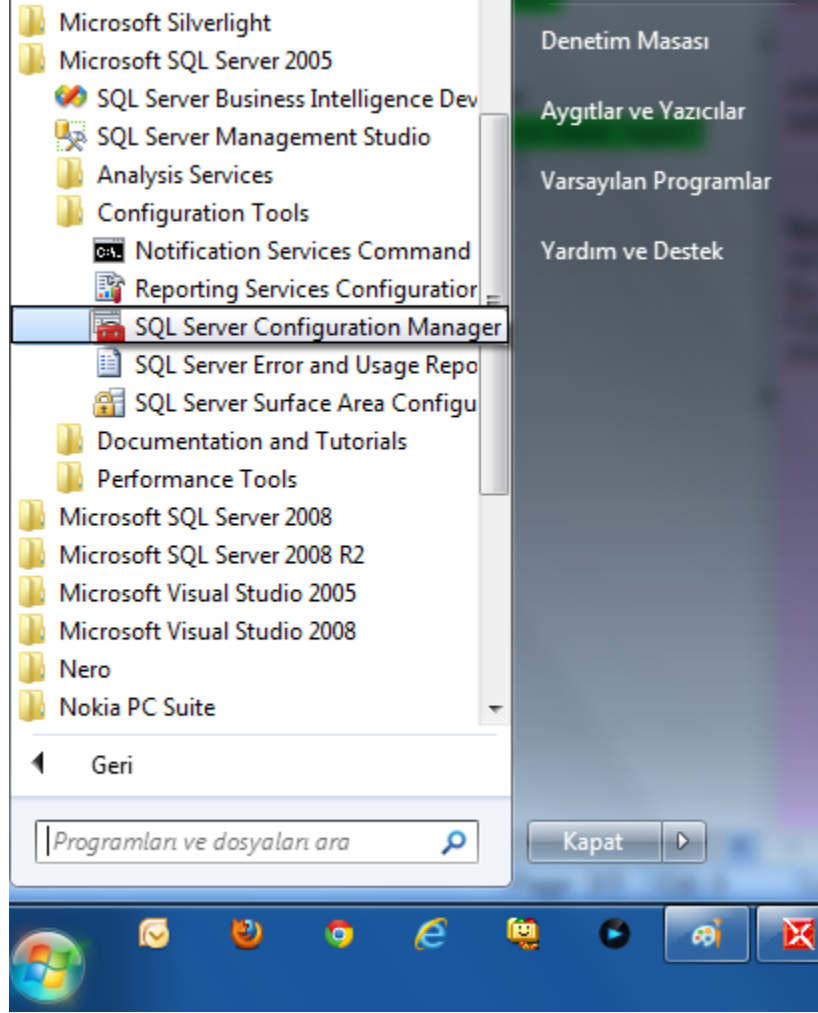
Microsoft Silverlight
Microsoft SQL Server 2005
SQL Server Business Intelligence Dev
SQL Server Management Studio
Analysis Services
Configuration Tools
Notification Services Command
Reporting Services Configuratior
SQL Server Configuration Manager
SQL Server Error and Usage Repo
SQL Server Surface Area Configu
Documentation and Tutorials
Performance Tools
Microsoft SQL Server 2008
Microsoft SQL Server 2008 R2
Microsoft Visual Studio 2005
Microsoft Visual Studio 2008
Nero
Nokia PC Suite

Geri

Programları ve dosyaları ara

Denetim Masası

Aygıtlar ve Yazıcılar

Varsayılan Programlar

Yardım ve Destek

Kapat